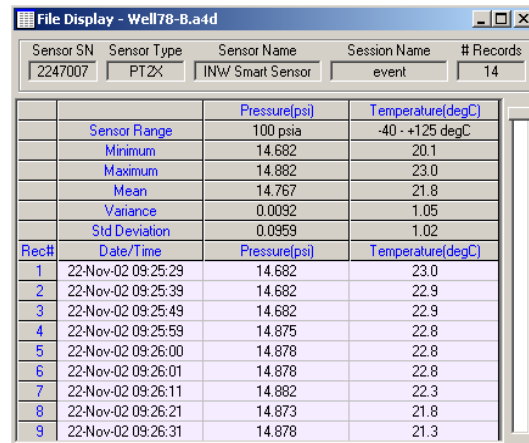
File Display - Well78-B.a4d

| Sensor SN | Sensor Type | Sensor Name | Session Name | # Records |
|---|---|---|---|---|
| 2247007 | PT2X | INW Smart Sensor | event | 14 |

| | | Pressure(psi) | Temperature(degC) |
|---|---|---|---|
| | Sensor Range | 100 psia | -40 - +125 degC |
| | Minimum | 14.682 | 20.1 |
| | Maximum | 14.882 | 23.0 |
| | Mean | 14.767 | 21.8 |
| | Variance | 0.0092 | 1.05 |
| | Std Deviation | 0.0959 | 1.02 |
| Rec# | Date/Time | Pressure(psi) | Temperature(degC) |
| 1 | 22-Nov-02 09:25:29 | 14.682 | 23.0 |
| 2 | 22-Nov-02 09:25:39 | 14.682 | 22.9 |
| 3 | 22-Nov-02 09:25:49 | 14.682 | 22.9 |
| 4 | 22-Nov-02 09:25:59 | 14.875 | 22.8 |
| 5 | 22-Nov-02 09:26:00 | 14.878 | 22.8 |
| 6 | 22-Nov-02 09:26:01 | 14.878 | 22.8 |
| 7 | 22-Nov-02 09:26:11 | 14.882 | 22.3 |
| 8 | 22-Nov-02 09:26:21 | 14.873 | 21.8 |
| 9 | 22-Nov-02 09:26:31 | 14.878 | 21.3 |